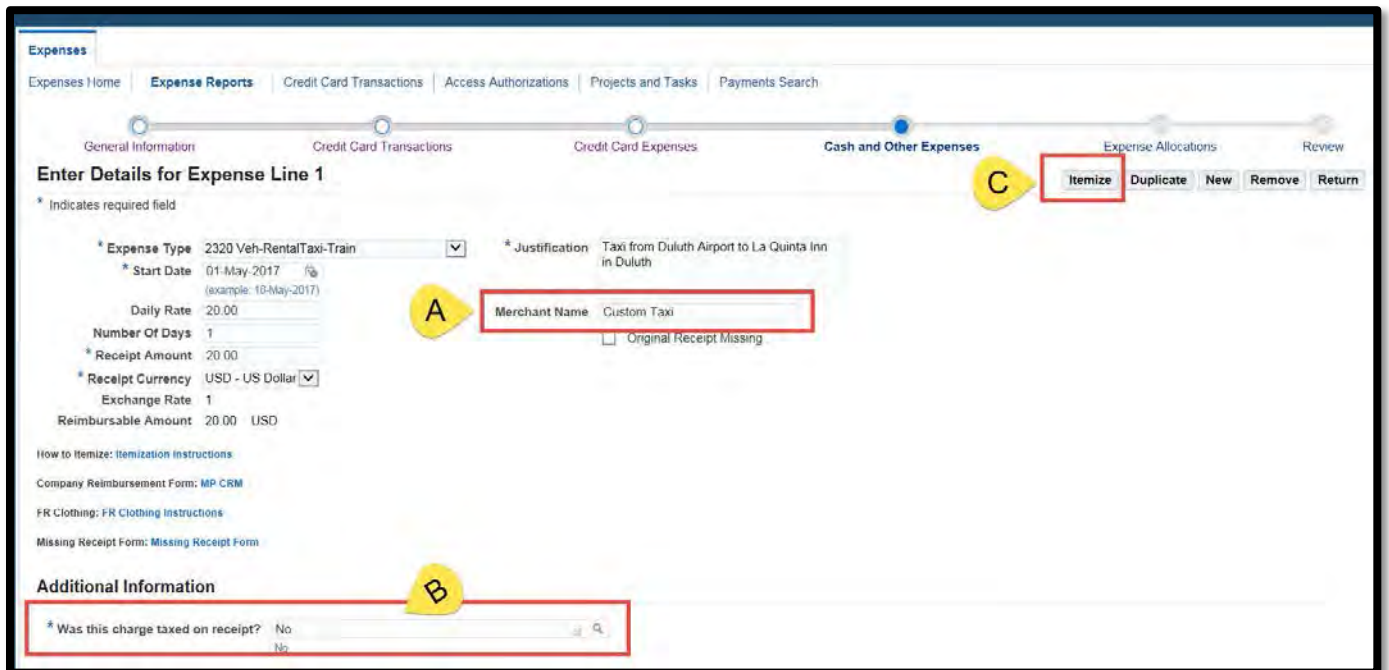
Expenses

Expenses Home | Expense Reports | Credit Card Transactions | Access Authorizations | Projects and Tasks | Payments Search

General Information
Credit Card Transactions
Credit Card Expenses
Cash and Other Expenses
Expense Allocations
Review

Enter Details for Expense Line 1

C

Itemize Duplicate New Remove Return

* Indicates required field

* Expense Type 2320 Veh-RentalTaxi-Train
* Start Date 01-May-2017
(example: 10-May-2017)
Daily Rate 20.00
Number Of Days 1
* Receipt Amount 20.00
* Receipt Currency USD - US Dollar
Exchange Rate 1
Reimbursable Amount 20.00 USD

* Justification Taxi from Duluth Airport to La Quinta Inn in Duluth

A

Merchant Name Custom Taxi

Original Receipt Missing

How to Itemize: Itemization Instructions

Company Reimbursement Form: MP CRM

FR Clothing: FR Clothing Instructions

Missing Receipt Form: Missing Receipt Form

Additional Information

B

* Was this charge taxed on receipt? No
No